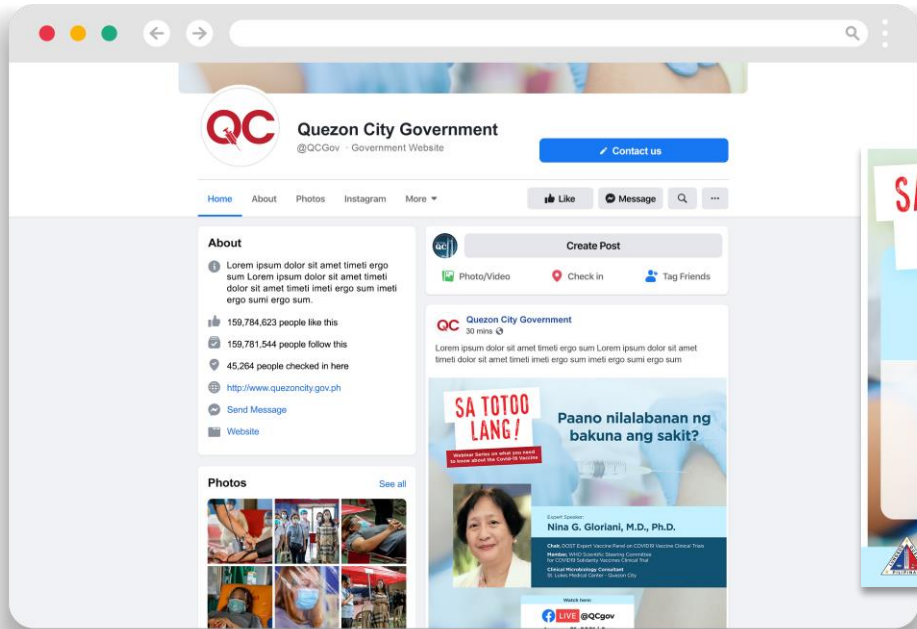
QC

Quezon City Government
@QCGov · Government Website

Contact us

Home About Photos Instagram More

Like Message ...

About

Lorem ipsum dolor sit amet timeti ergo sum Lorem ipsum dolor sit amet timeti dolor sit amet timeti imeti ergo sum imeti ergo sumi ergo sum.

159,784,623 people like this

159,781,544 people follow this

45,264 people checked in here

http://www.quezoncity.gov.ph

Send Message

Website

Photos

See all

Create Post

Photo/Video Check in Tag Friends

Quezon City Government
30 mins

Lorem ipsum dolor sit amet timeti ergo sum Lorem ipsum dolor sit amet timeti dolor sit amet timeti imeti ergo sum imeti ergo sumi ergo sum

SA TOTOO LANG!

Webinar Series on what you need to know about the Covid-19 Vaccine

Paano nilalabanan ng bakuna ang sakit?

Expert Speaker:
Nina G. Gloriani, M.D., Ph.D.

Chair, DOST Expert Vaccine Panel on COVID19 Vaccine Clinical Trials
Member, WHO Scientific Steering Committee for COVID19 Solidarity Vaccines Clinical Trial
Clinical Microbiology Consultant
St. Luke's Medical Center - Quezon City

Watch here:
LIVE @QCgov

SA